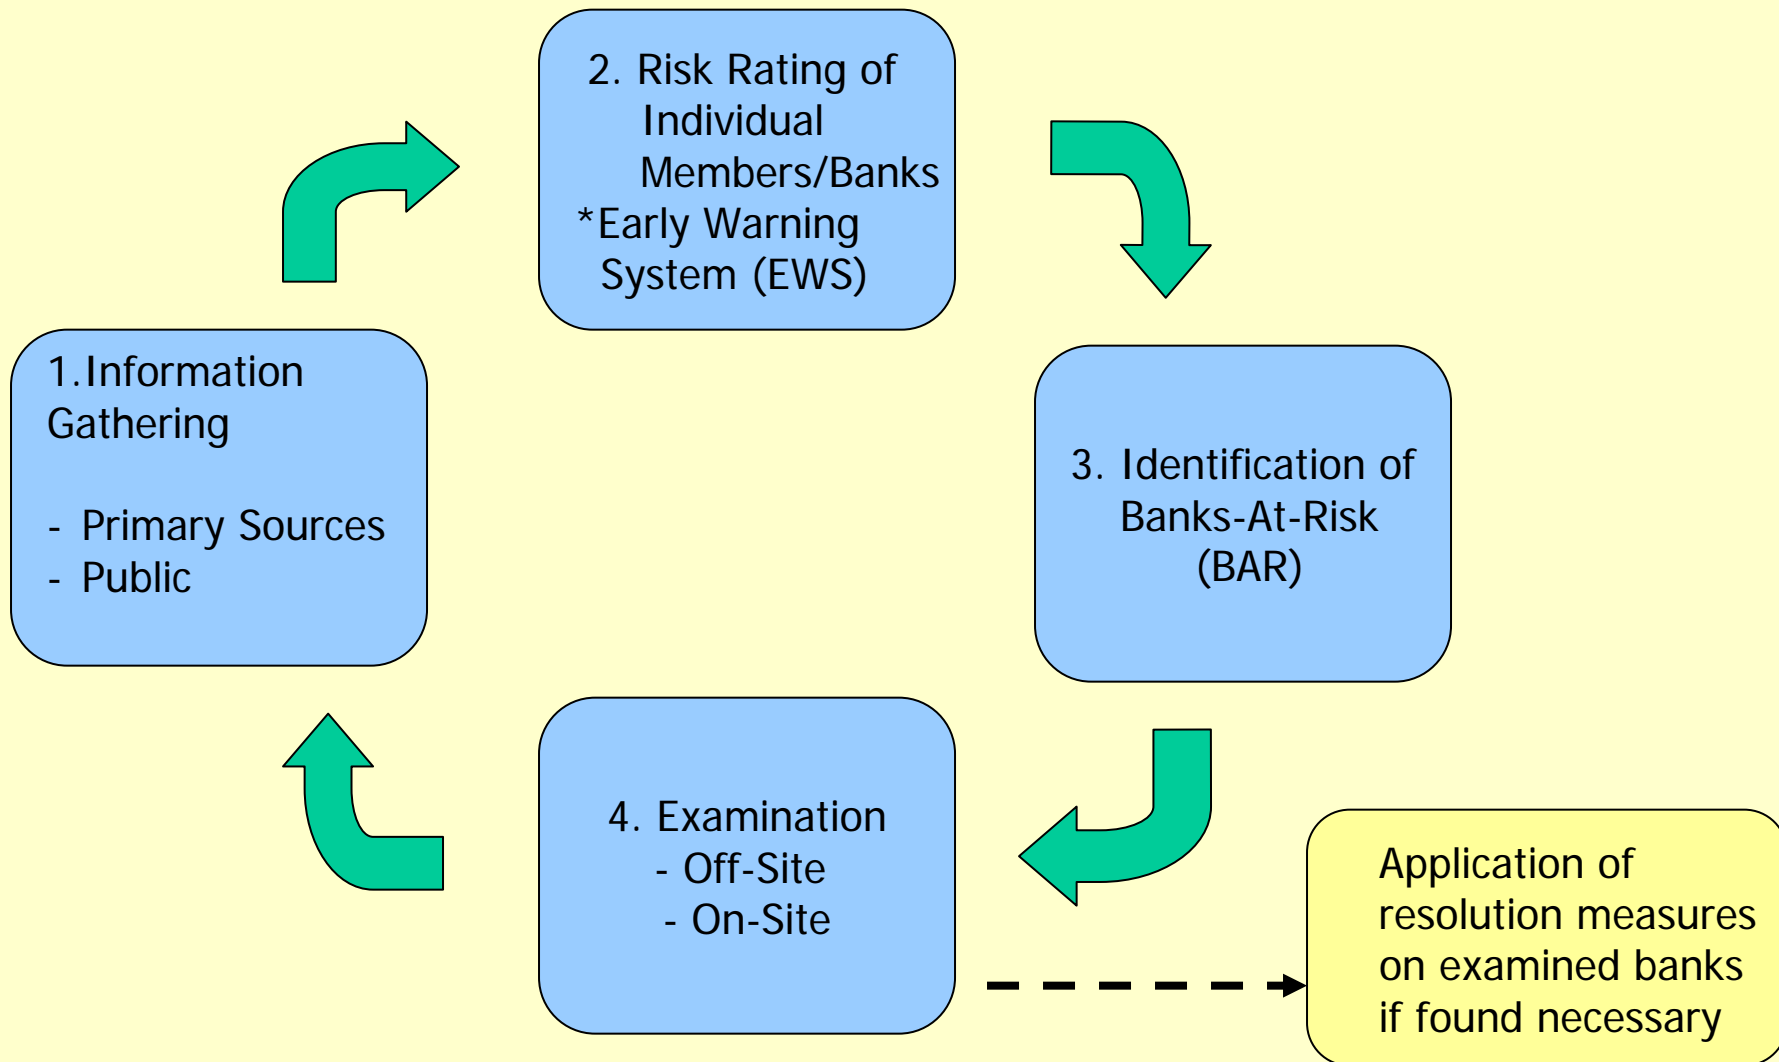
2. Risk Rating of Individual Members/Banks
*Early Warning System (EWS)

1.Information Gathering

- Primary Sources
- Public

3. Identification of Banks-At-Risk (BAR)

4. Examination
- Off-Site
- On-Site

Application of resolution measures on examined banks if found necessary